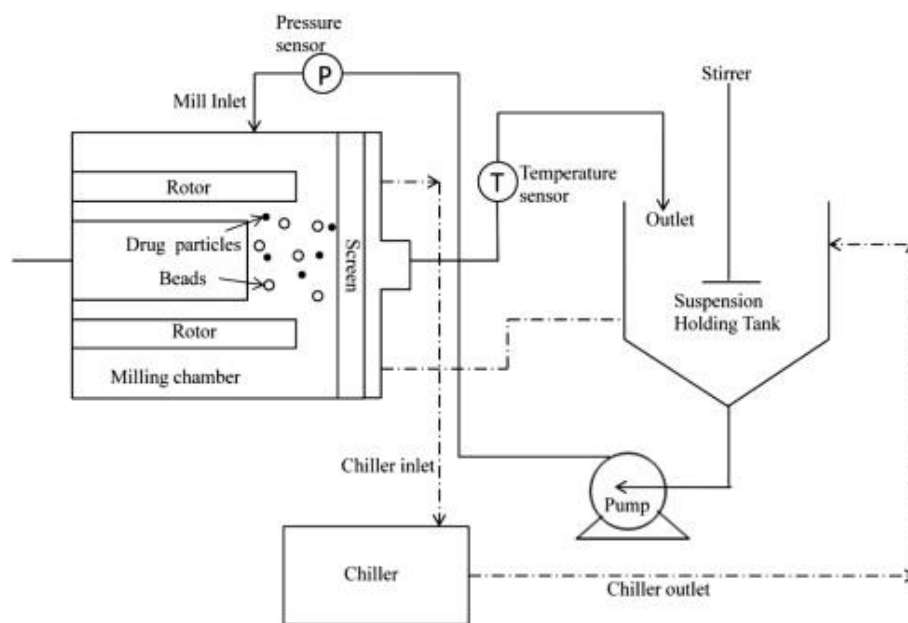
Pressure sensor

P

Mill Inlet

Stirrer

Rotor

T

Temperature sensor

Outlet

Drug particles

Beads

Screen

Rotor

Suspension Holding Tank

Milling chamber

Chiller inlet

Pump

Chiller

Chiller outlet